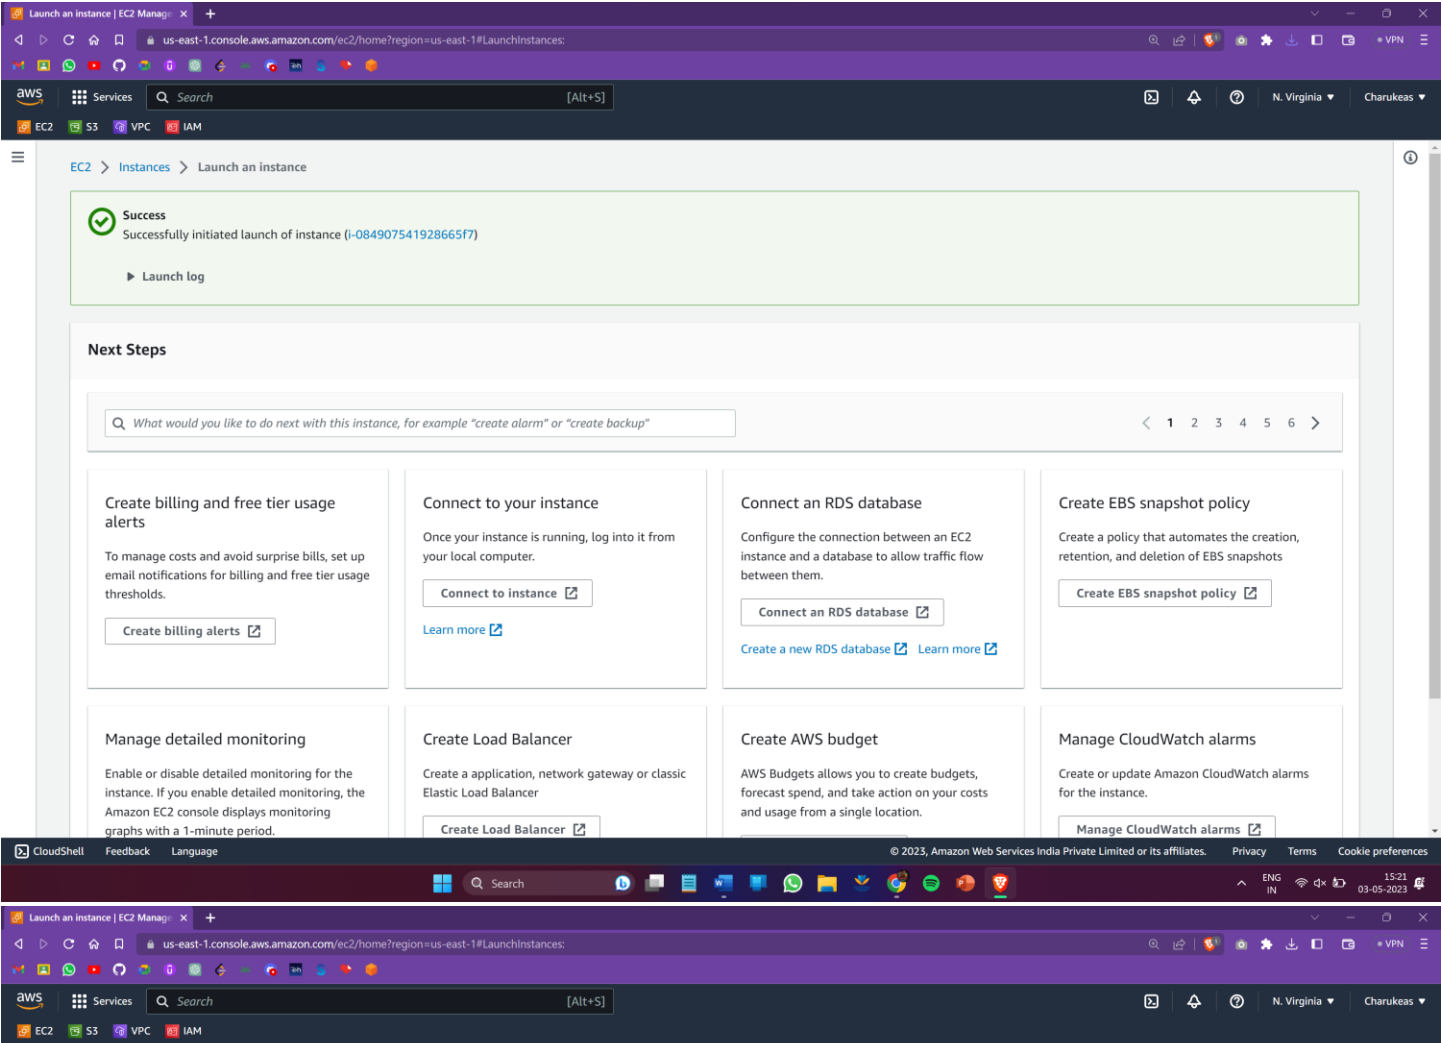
Launch an instance | EC2 Manage ×

us-east-1.console.aws.amazon.com/ec2/home?region=us-east-1#LaunchInstances:

VPN

aws Services Search [Alt+S] N. Virginia ▾ Charukeas ▾

EC2 S3 VPC IAM

EC2 > Instances > Launch an instance

Success
Successfully initiated launch of instance (i-084907541928665f7)

Launch log

Next Steps

What would you like to do next with this instance, for example "create alarm" or "create backup"

1 2 3 4 5 6

Create billing and free tier usage alerts

To manage costs and avoid surprise bills, set up email notifications for billing and free tier usage thresholds.

Create billing alerts

Connect to your instance

Once your instance is running, log into it from your local computer.

Connect to instance

Learn more

Connect an RDS database

Configure the connection between an EC2 instance and a database to allow traffic flow between them.

Connect an RDS database

Create a new RDS database Learn more

Create EBS snapshot policy

Create a policy that automates the creation, retention, and deletion of EBS snapshots

Create EBS snapshot policy

Manage detailed monitoring

Enable or disable detailed monitoring for the instance. If you enable detailed monitoring, the Amazon EC2 console displays monitoring graphs with a 1-minute period.

Create Load Balancer

Create a application, network gateway or classic Elastic Load Balancer

Create Load Balancer

Create AWS budget

AWS Budgets allows you to create budgets, forecast spend, and take action on your costs and usage from a single location.

Manage CloudWatch alarms

Create or update Amazon CloudWatch alarms for the instance.

Manage CloudWatch alarms

CloudShell Feedback Language © 2023, Amazon Web Services India Private Limited or its affiliates. Privacy Terms Cookie preferences

Search

ENG IN 15:21 03-05-2023

Launch an instance | EC2 Manage ×

us-east-1.console.aws.amazon.com/ec2/home?region=us-east-1#LaunchInstances:

VPN

aws Services Search [Alt+S] N. Virginia ▾ Charukeas ▾

EC2 S3 VPC IAM